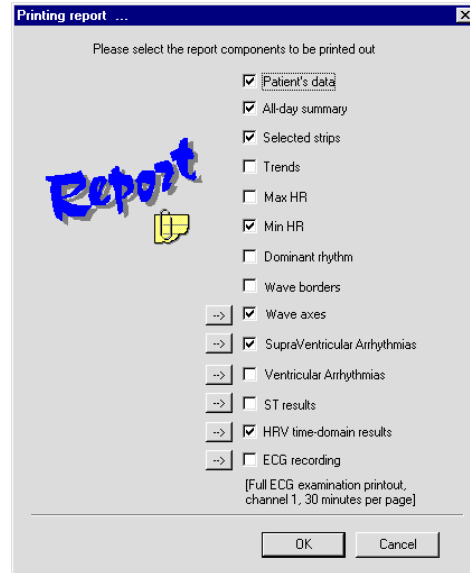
Printing report ...

×

Please select the report components to be printed out

Report

☑ Patient's data
☑ All-day summary
☑ Selected strips
☐ Trends
☐ Max HR
☑ Min HR
☐ Dominant rhythm
☐ Wave borders
--> ☑ Wave axes
--> ☑ SupraVentricular Arrhythmias
--> ☐ Ventricular Arrhythmias
--> ☐ ST results
--> ☑ HRV time-domain results
--> ☐ ECG recording

[Full ECG examination printout, channel 1, 30 minutes per page]

OK

Cancel